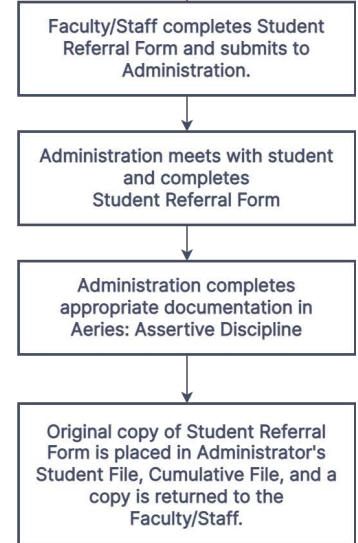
Faculty/Staff completes Student Referral Form and submits to Administration.

Administration meets with student and completes Student Referral Form

Administration completes appropriate documentation in Aeries: Assertive Discipline

Original copy of Student Referral Form is placed in Administrator's Student File, Cumulative File, and a copy is returned to the Faculty/Staff.